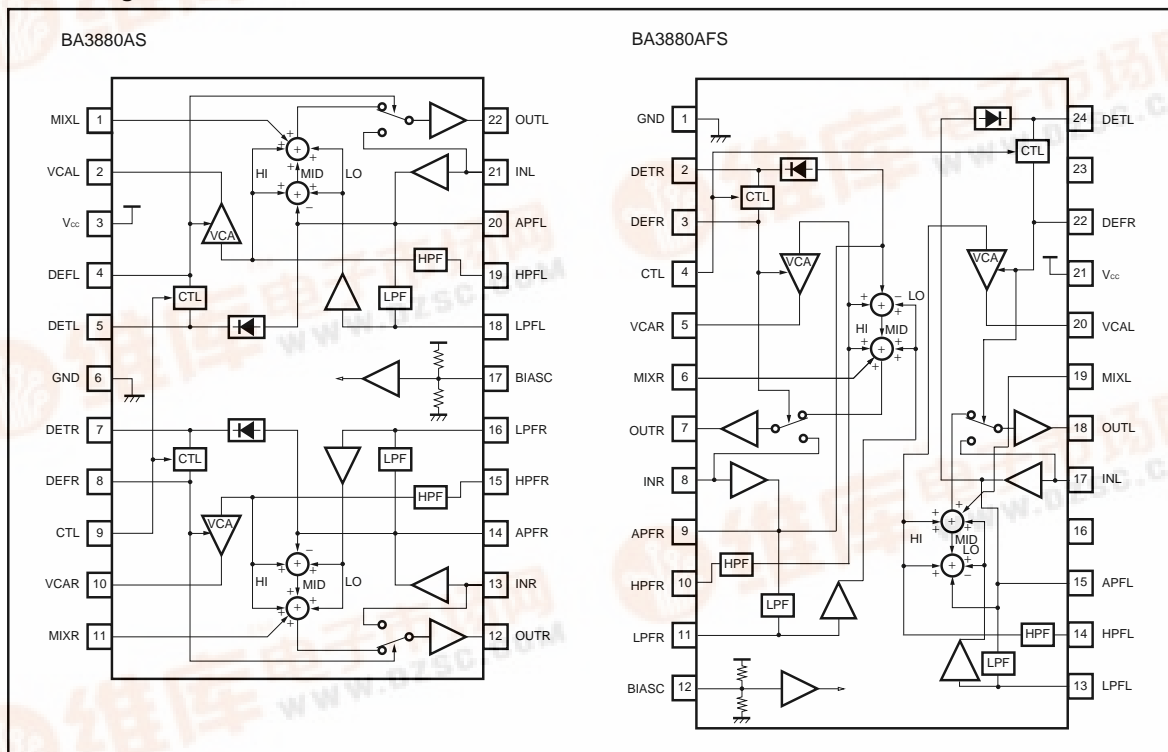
BA3880AS

MIXL 1
VCAL 2
$V_{CC}$ 3
DEFL 4
DETL 5
GND 6
DETR 7
DEFR 8
CTL 9
VCAR 10
MIXR 11

22 OUTL
21 INL
20 APFL
19 HPFL
18 LPFL
17 BIASC
16 LPFR
15 HPFR
14 APFR
13 INR
12 OUTR

HI MID LO VCA HPF LPF CTL CTL VCA HPF LPF HI MID LO

BA3880AFS

GND 1
DETR 2
DEFR 3
CTL 4
VCAR 5
MIXR 6
OUTR 7
INR 8
APFR 9
HPFR 10
LPFR 11
BIASC 12

24 DETL
23
22 DEFR
21 $V_{CC}$
20 VCAL
19 MIXL
18 OUTL
17 INL
16
15 APFL
14 HPFL
13 LPFL

CTL CTL VCA VCA LO HI MID HPF LPF HI MID LO HPF LPF